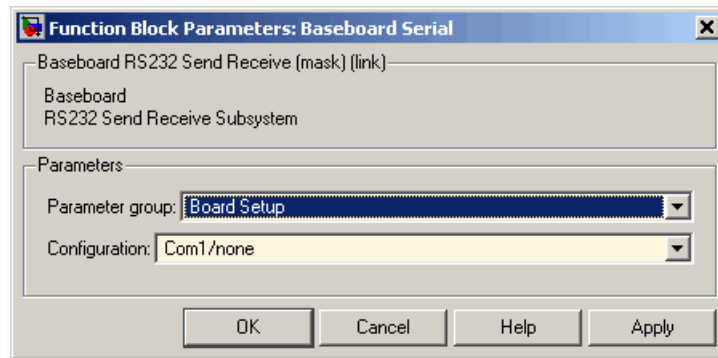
Function Block Parameters: Baseboard Serial

Baseboard RS232 Send Receive (mask) (link)

Baseboard
RS232 Send Receive Subsystem

Parameters

Parameter group: Board Setup

Configuration: Com1/none

OK Cancel Help Apply